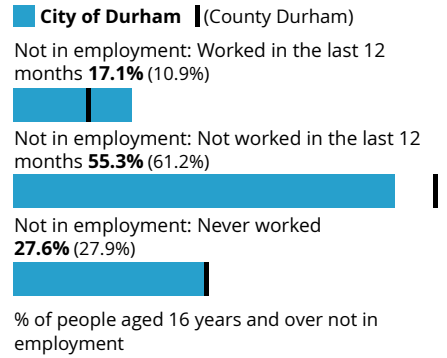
City of Durham (County Durham)

Not in employment: Worked in the last 12 months **17.1%** (10.9%)

Not in employment: Not worked in the last 12 months **55.3%** (61.2%)

Not in employment: Never worked **27.6%** (27.9%)

% of people aged 16 years and over not in employment